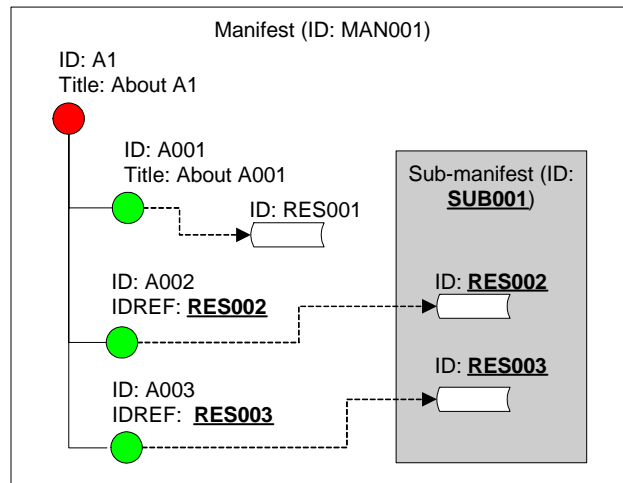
Manifest (ID: MAN001)

ID: A1
Title: About A1

ID: A001
Title: About A001

ID: RES001

Sub-manifest (ID: **SUB001**)

ID: A002
IDREF: **RES002**

ID: **RES002**

ID: **RES003**

ID: A003
IDREF: **RES003**